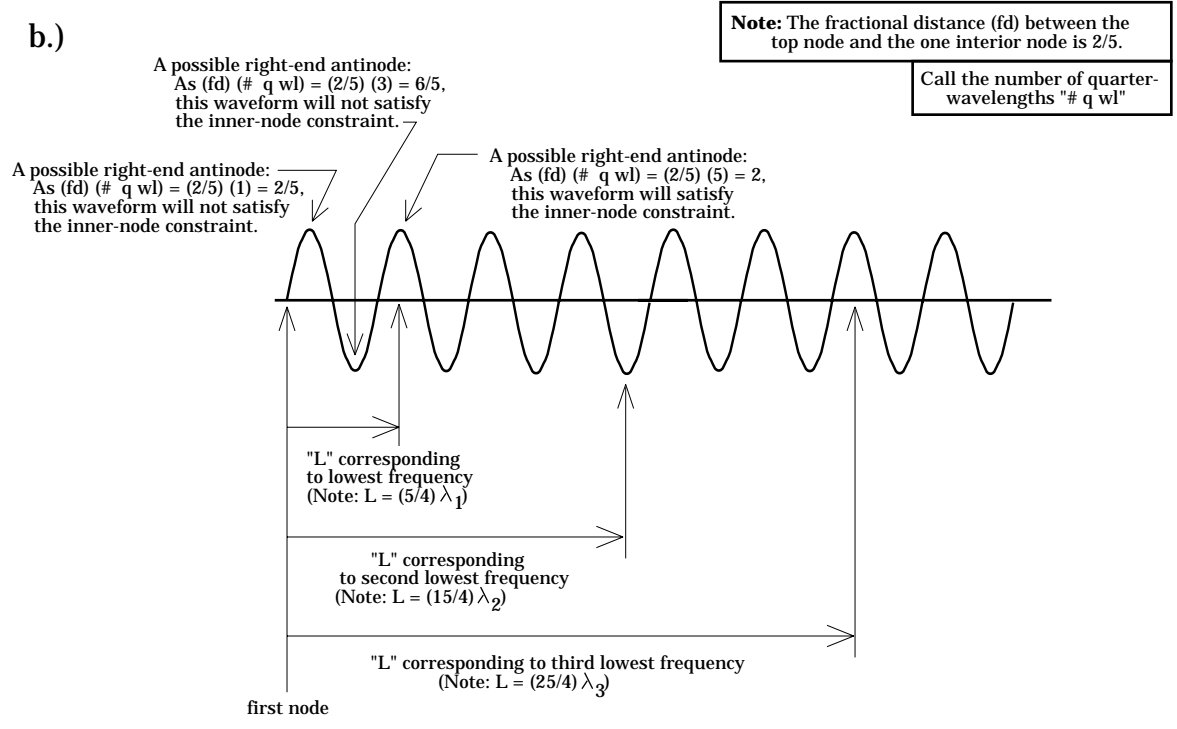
b.)

**Note:** The fractional distance (fd) between the top node and the one interior node is 2/5.

Call the number of quarter-wavelengths "# q wl"

A possible right-end antinode: As (fd) (# q wl) = (2/5) (3) = 6/5, this waveform will not satisfy the inner-node constraint.

A possible right-end antinode: As (fd) (# q wl) = (2/5) (1) = 2/5, this waveform will not satisfy the inner-node constraint.

A possible right-end antinode: As (fd) (# q wl) = (2/5) (5) = 2, this waveform will satisfy the inner-node constraint.

"L" corresponding to lowest frequency (Note: L = (5/4) $\lambda_1$)

"L" corresponding to second lowest frequency (Note: L = (15/4) $\lambda_2$)

"L" corresponding to third lowest frequency (Note: L = (25/4) $\lambda_3$)

first node